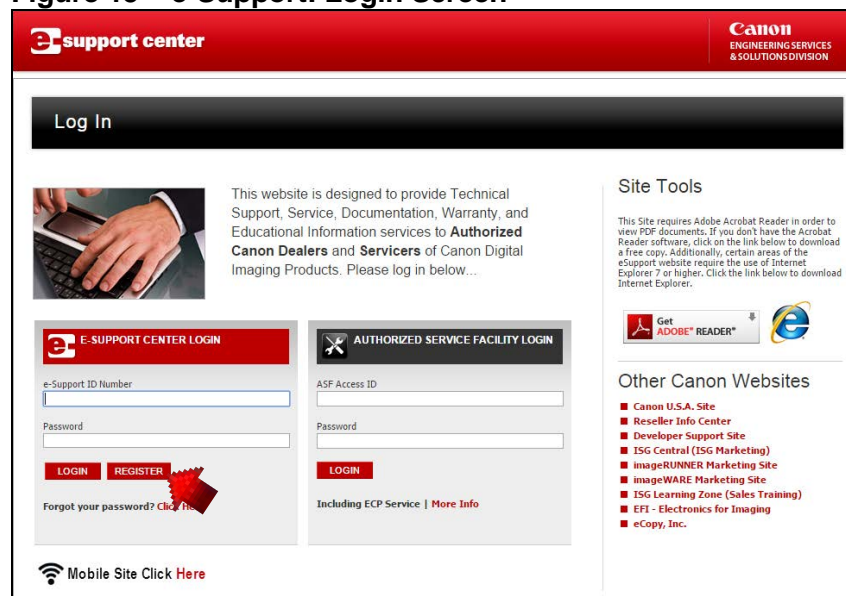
Figure 13 – e-Support Login Screen

e support center

Canon
ENGINEERING SERVICES & SOLUTIONS DIVISION

Log In

This website is designed to provide Technical Support, Service, Documentation, Warranty, and Educational Information services to **Authorized Canon Dealers** and **Servicers** of Canon Digital Imaging Products. Please log in below...

E-SUPPORT CENTER LOGIN

e-Support ID Number

Password

LOGIN REGISTER

Forgot your password? Click He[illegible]

AUTHORIZED SERVICE FACILITY LOGIN

ASF Access ID

Password

LOGIN

Including ECP Service | More Info

Mobile Site Click Here

Site Tools

This Site requires Adobe Acrobat Reader in order to view PDF documents. If you don't have the Acrobat Reader software, click on the link below to download a free copy. Additionally, certain areas of the eSupport website require the use of Internet Explorer 7 or higher. Click the link below to download Internet Explorer.

Get ADOBE® READER®

Other Canon Websites

Canon U.S.A. Site
Reseller Info Center
Developer Support Site
ISG Central (ISG Marketing)
imageRUNNER Marketing Site
imageWARE Marketing Site
ISG Learning Zone (Sales Training)
EFI - Electronics for Imaging
eCopy, Inc.